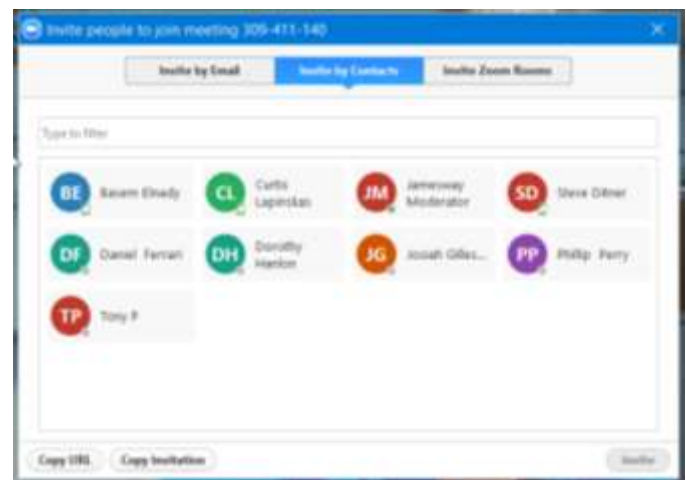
Invite people to join meeting 309-411-140

Invite by Email | Invite by Contacts | Invite Zoom Rooms

Type to filter

BE Basem Elnady
CL Curtis Lapinskas
JM Jamesway Moderator
SD Steve Ditner
DF Daniel Ferrari
DH Dorothy Hanlon
JG Josiah Gilles...
PP Phillip Perry
TP Tony P

Copy URL
Copy Invitation
Invite